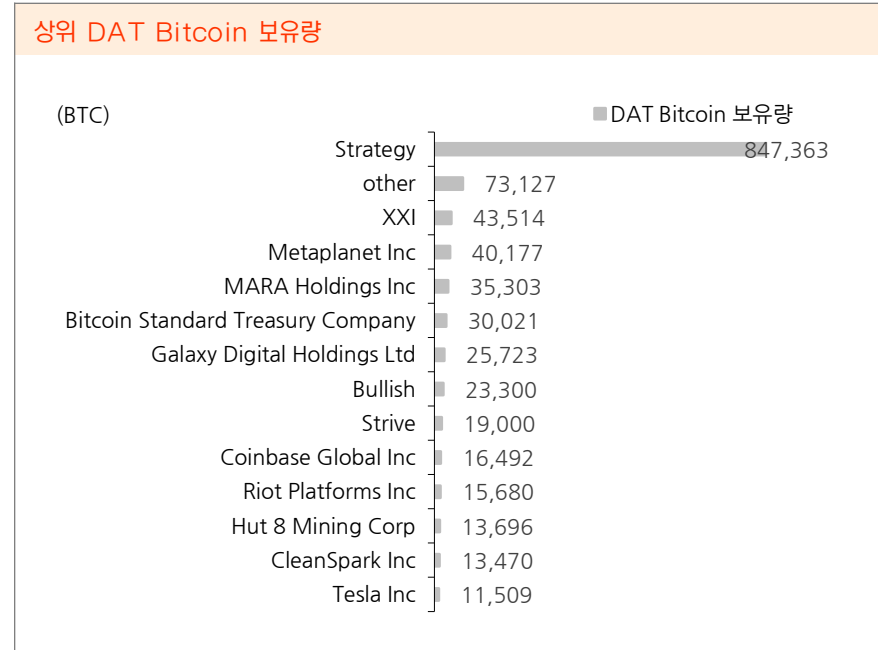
상위 DAT Bitcoin 보유량

(BTC)

DAT Bitcoin 보유량

| | |
|---|---|
| Strategy | 847,363 |
| other | 73,127 |
| XXI | 43,514 |
| Metaplanet Inc | 40,177 |
| MARA Holdings Inc | 35,303 |
| Bitcoin Standard Treasury Company | 30,021 |
| Galaxy Digital Holdings Ltd | 25,723 |
| Bullish | 23,300 |
| Strive | 19,000 |
| Coinbase Global Inc | 16,492 |
| Riot Platforms Inc | 15,680 |
| Hut 8 Mining Corp | 13,696 |
| CleanSpark Inc | 13,470 |
| Tesla Inc | 11,509 |